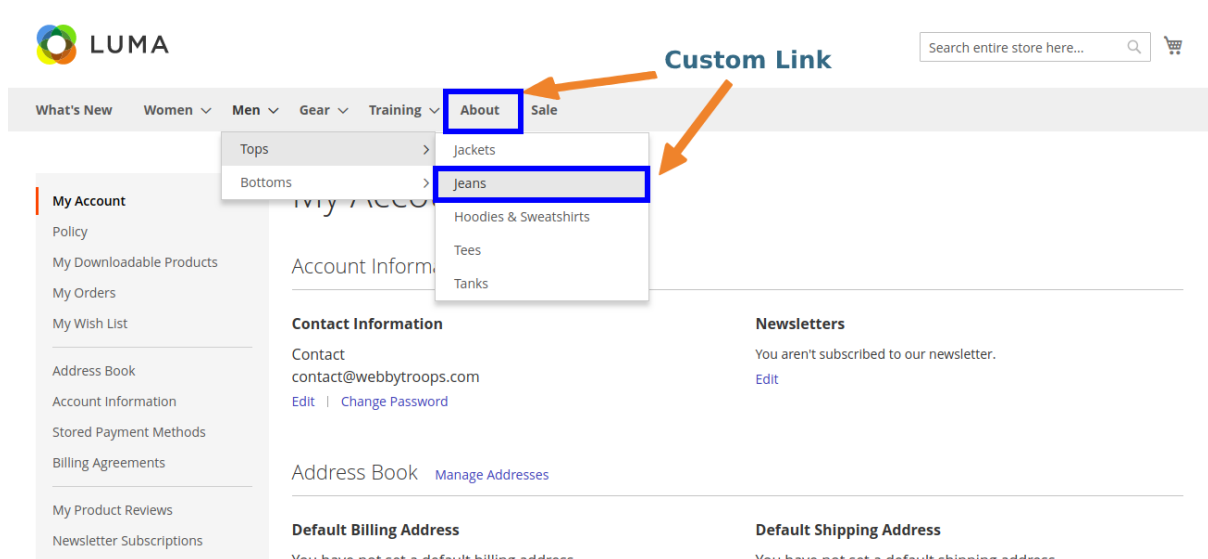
LUMA

Search entire store here...

Custom Link

What's New Women Men Gear Training About Sale

Tops
Bottoms

Jackets
Jeans
Hoodies & Sweatshirts
Tees
Tanks

My Account
Policy
My Downloadable Products
My Orders
My Wish List

Address Book
Account Information
Stored Payment Methods
Billing Agreements

My Product Reviews
Newsletter Subscriptions

My Acco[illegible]

Account Informa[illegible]

Contact Information

Contact
contact@webbytroops.com
Edit | Change Password

Newsletters

You aren't subscribed to our newsletter.
Edit

Address Book Manage Addresses

Default Billing Address

Default Shipping Address

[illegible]